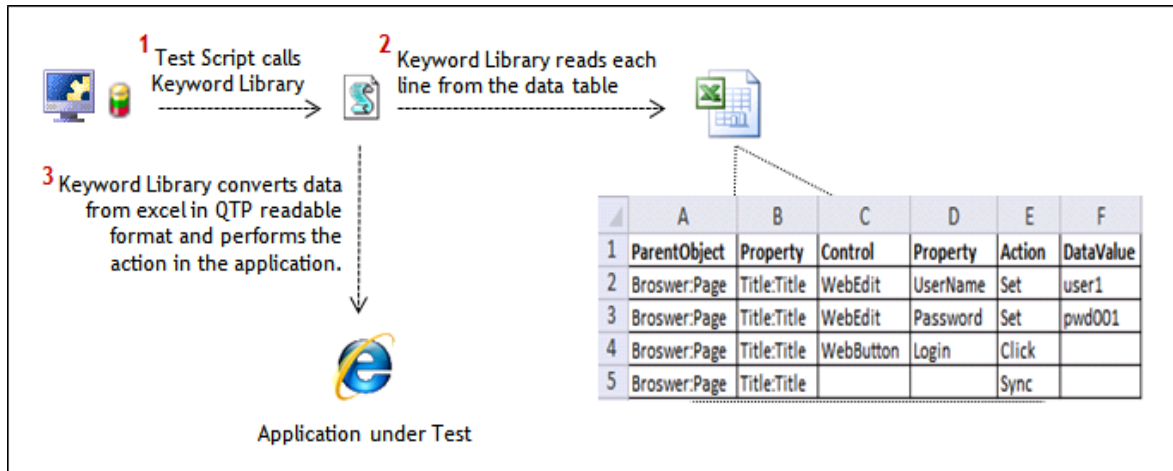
1 Test Script calls Keyword Library

2 Keyword Library reads each line from the data table

3 Keyword Library converts data from excel in QTP readable format and performs the action in the application.

Application under Test

| | A | B | C | D | E | F |
|---|---|---|---|---|---|---|
| 1 | ParentObject | Property | Control | Property | Action | DataValue |
| 2 | Broswer:Page | Title:Title | WebEdit | UserName | Set | user1 |
| 3 | Broswer:Page | Title:Title | WebEdit | Password | Set | pwd001 |
| 4 | Broswer:Page | Title:Title | WebButton | Login | Click | |
| 5 | Broswer:Page | Title:Title | | | Sync | |